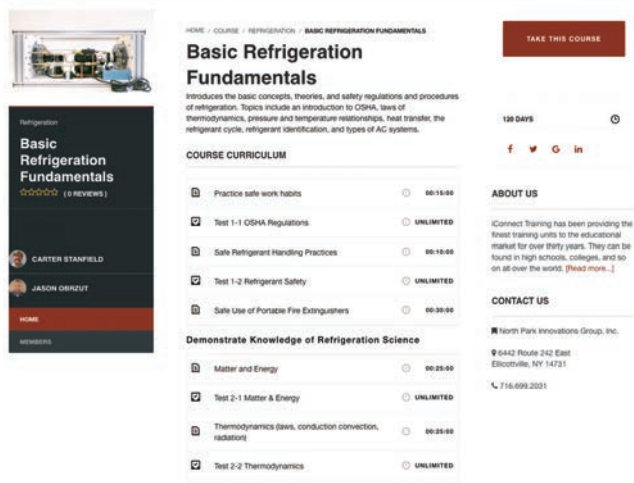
Refrigeration

Basic Refrigeration Fundamentals

☆☆☆☆☆ ( 0 REVIEWS )

CARTER STANFIELD

JASON OBRZUT

HOME

MEMBERS

HOME / COURSE / REFRIGERATION / BASIC REFRIGERATION FUNDAMENTALS

Basic Refrigeration Fundamentals

Introduces the basic concepts, theories, and safety regulations and procedures of refrigeration. Topics include an introduction to OSHA, laws of thermodynamics, pressure and temperature relationships, heat transfer, the refrigerant cycle, refrigerant identification, and types of AC systems.

COURSE CURRICULUM

| | | |
|---|---|---|
| Practice safe work habits | | 00:15:00 |
| Test 1-1 OSHA Regulations | | UNLIMITED |
| Safe Refrigerant Handling Practices | | 00:10:00 |
| Test 1-2 Refrigerant Safety | | UNLIMITED |
| Safe Use of Portable Fire Extinguishers | | 00:30:00 |

Demonstrate Knowledge of Refrigeration Science

| | | |
|---|---|---|
| Matter and Energy | | 00:25:00 |
| Test 2-1 Matter & Energy | | UNLIMITED |
| Thermodynamics (laws, conduction convection, radiation) | | 00:25:00 |
| Test 2-2 Thermodynamics | | UNLIMITED |

TAKE THIS COURSE

120 DAYS

f y G in

ABOUT US

iConnect Training has been providing the finest training units to the educational market for over thirty years. They can be found in high schools, colleges, and so on all over the world. [Read more...]

CONTACT US

North Park Innovations Group, Inc.

6442 Route 242 East
Ellicottville, NY 14731

716.699.2031